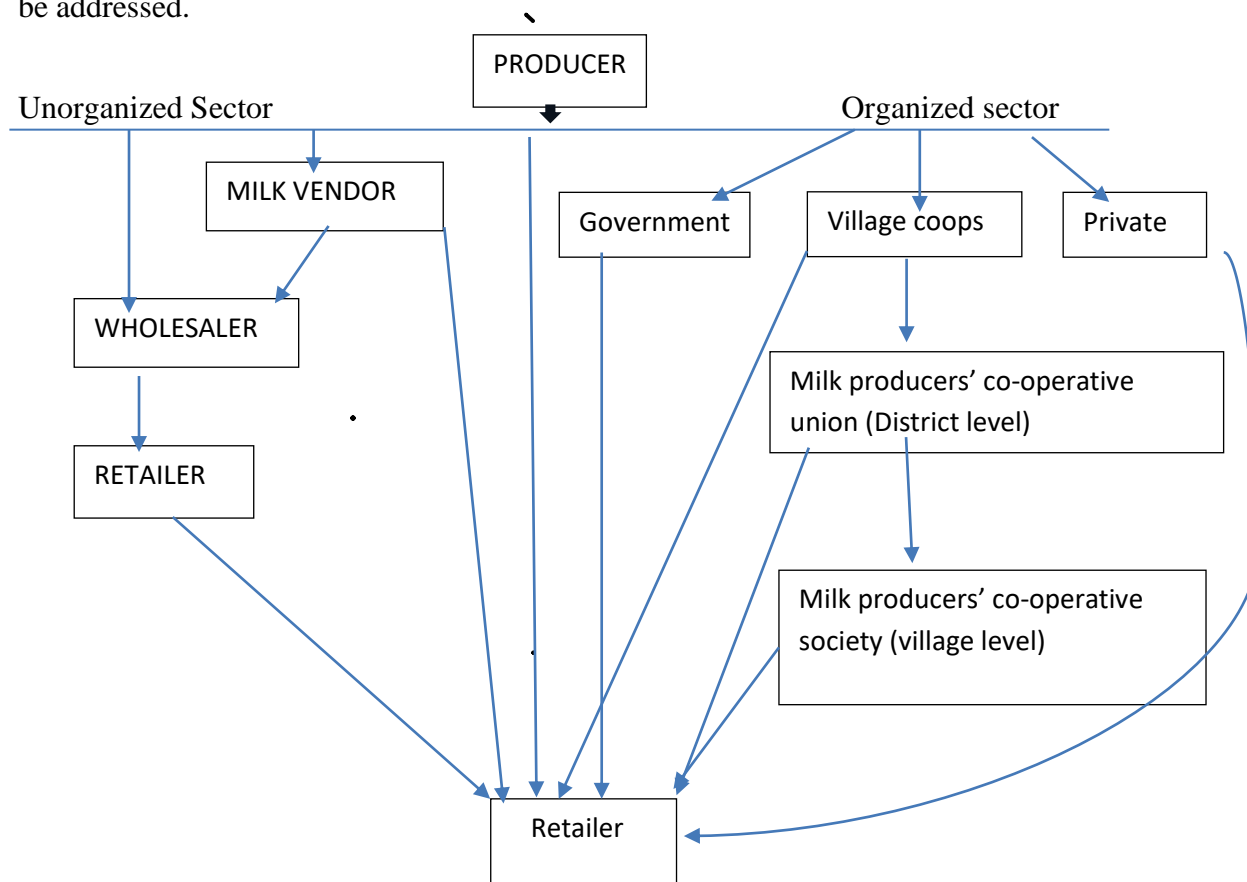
be addressed.

PRODUCER

Unorganized Sector

Organized sector

MILK VENDOR

Government

Village coops

Private

WHOLESALER

Milk producers' co-operative union (District level)

RETAILER

Milk producers' co-operative society (village level)

Retailer